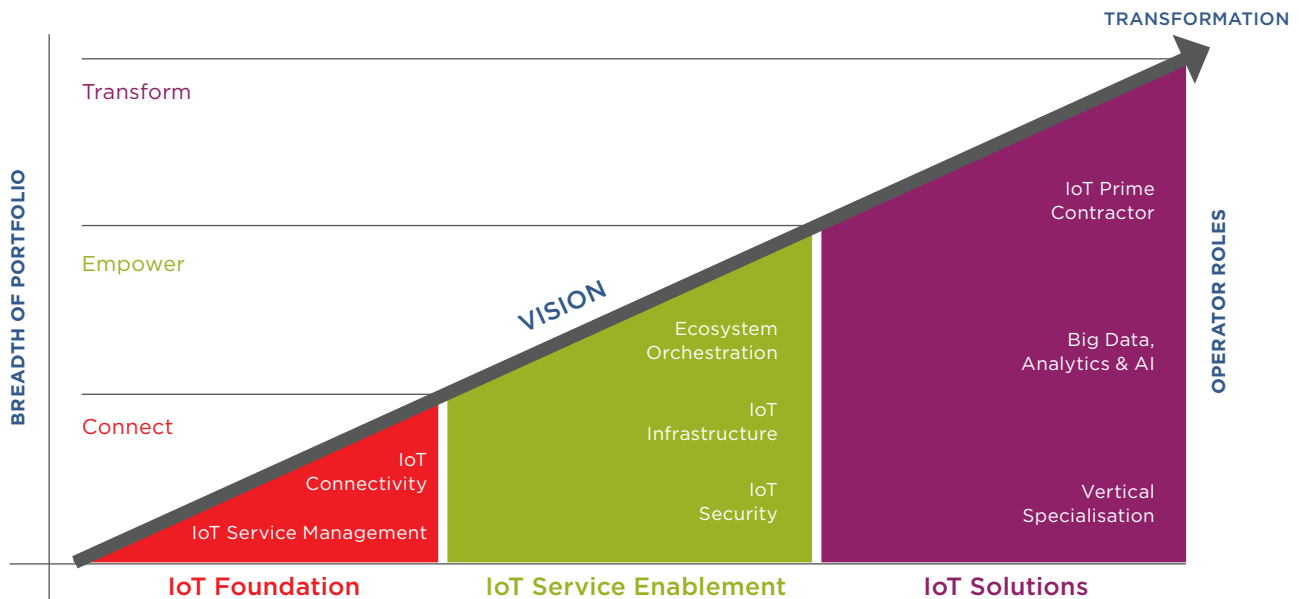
TRANSFORMATION

Transform

Empower

Connect

BREADTH OF PORTFOLIO

VISION

IoT Connectivity

IoT Service Management

Ecosystem Orchestration

IoT Infrastructure

IoT Security

IoT Prime Contractor

Big Data, Analytics & AI

Vertical Specialisation

OPERATOR ROLES

IoT Foundation

IoT Service Enablement

IoT Solutions